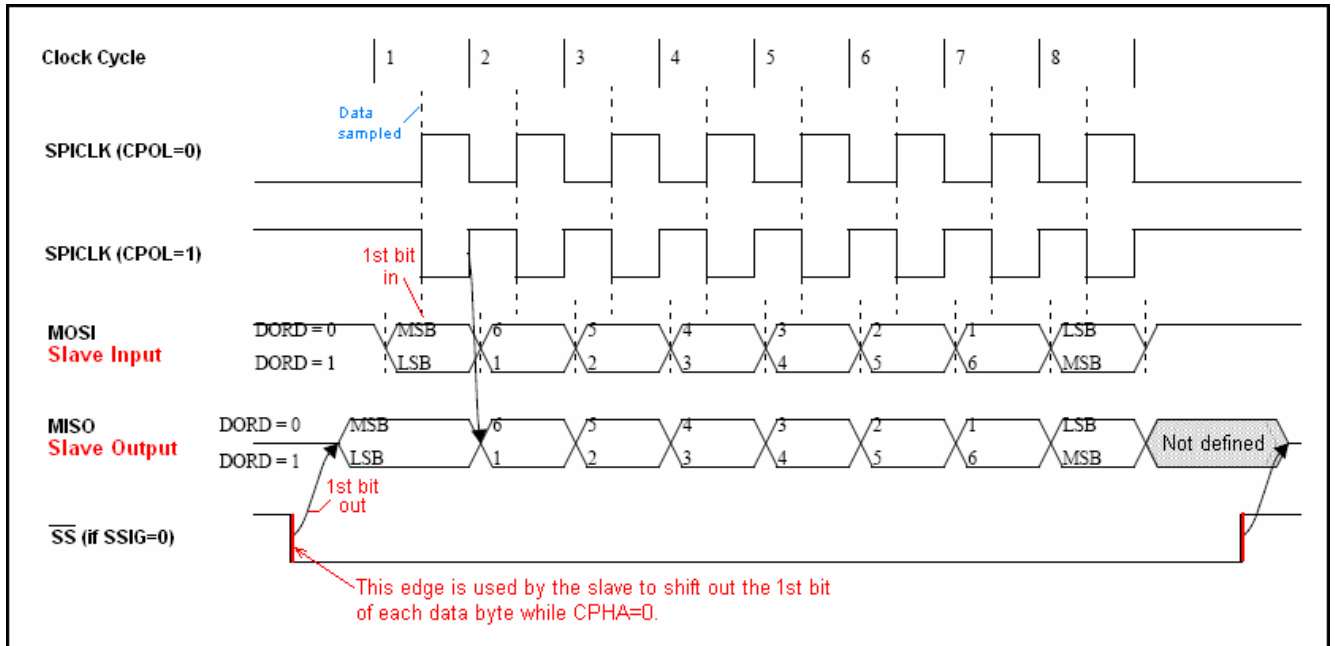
Clock Cycle
1 2 3 4 5 6 7 8

Data sampled

SPICLK (CPOL=0)

SPICLK (CPOL=1)

1st bit in

MOSI
Slave Input
DORD = 0 MSB 6 5 4 3 2 1 LSB
DORD = 1 LSB 1 2 3 4 5 6 MSB

MISO
Slave Output
DORD = 0 MSB 6 5 4 3 2 1 LSB
DORD = 1 LSB 1 2 3 4 5 6 MSB
Not defined

1st bit out

$\overline{SS}$ (if SSIG=0)

This edge is used by the slave to shift out the 1st bit of each data byte while CPHA=0.